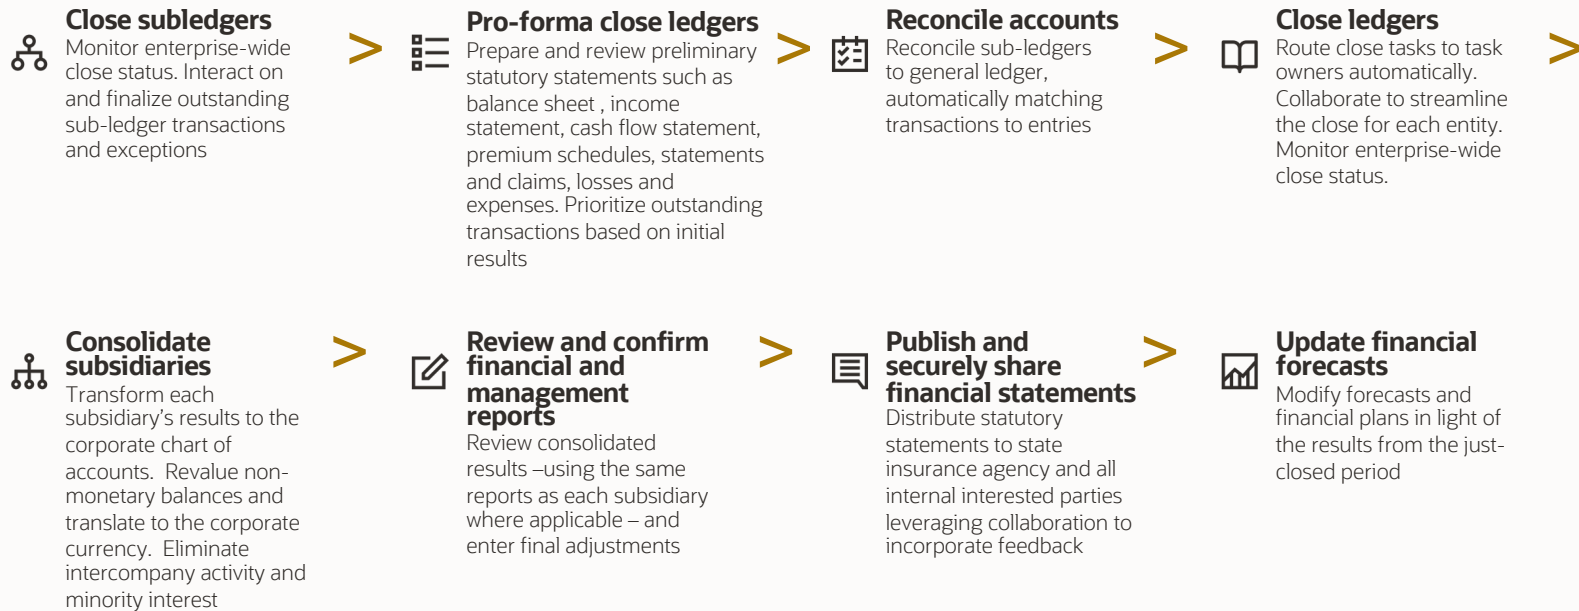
Close subledgers
Monitor enterprise-wide close status. Interact on and finalize outstanding sub-ledger transactions and exceptions

>

Pro-forma close ledgers
Prepare and review preliminary statutory statements such as balance sheet , income statement, cash flow statement, premium schedules, statements and claims, losses and expenses. Prioritize outstanding transactions based on initial results

>

Reconcile accounts
Reconcile sub-ledgers to general ledger, automatically matching transactions to entries

>

Close ledgers
Route close tasks to task owners automatically. Collaborate to streamline the close for each entity. Monitor enterprise-wide close status.

>

Consolidate subsidiaries
Transform each subsidiary's results to the corporate chart of accounts. Revalue non-monetary balances and translate to the corporate currency. Eliminate intercompany activity and minority interest

>

Review and confirm financial and management reports
Review consolidated results –using the same reports as each subsidiary where applicable – and enter final adjustments

>

Publish and securely share financial statements
Distribute statutory statements to state insurance agency and all internal interested parties leveraging collaboration to incorporate feedback

>

Update financial forecasts
Modify forecasts and financial plans in light of the results from the just-closed period